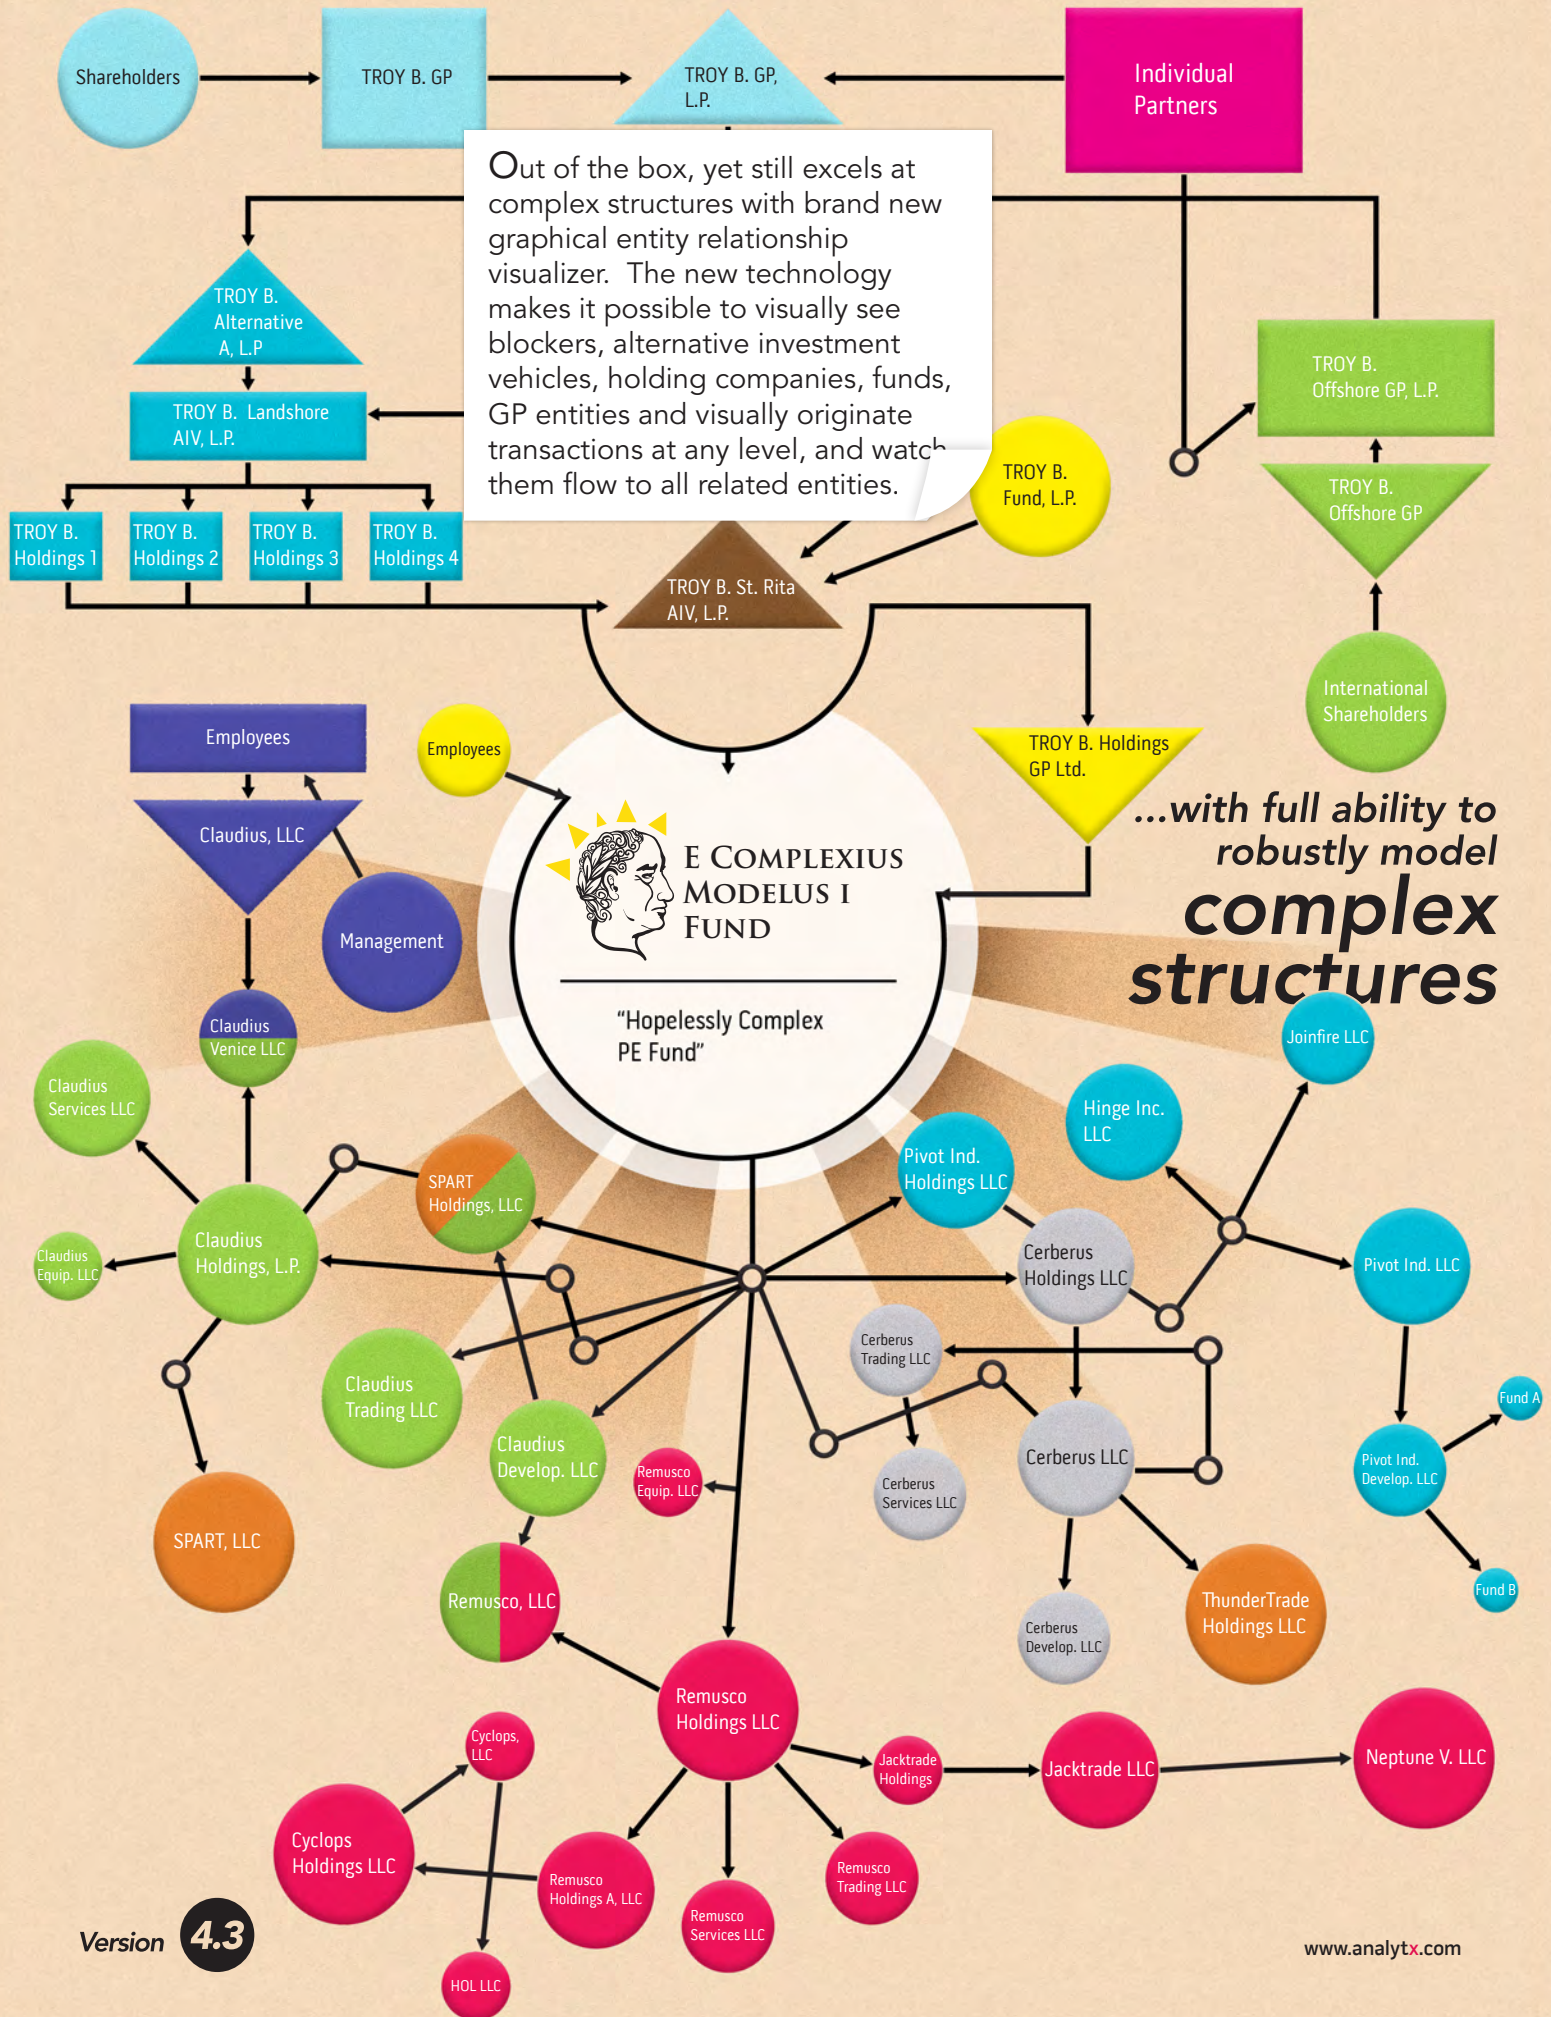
Shareholders

TROY B. GP

TROY B. GP, L.P.

Individual Partners

Out of the box, yet still excels at complex structures with brand new graphical entity relationship visualizer. The new technology makes it possible to visually see blockers, alternative investment vehicles, holding companies, funds, GP entities and visually originate transactions at any level, and watch them flow to all related entities.

TROY B. Alternative A, L.P

TROY B. Landshore AIV, L.P.

TROY B. Holdings 1

TROY B. Holdings 2

TROY B. Holdings 3

TROY B. Holdings 4

TROY B. Offshore GP, L.P.

TROY B. Offshore GP

TROY B. Fund, L.P.

TROY B. St. Rita AIV, L.P.

International Shareholders

TROY B. Holdings GP Ltd.

Employees

Employees

Claudius, LLC

Management

E COMPLEXIUS MODELUS I FUND

"Hopelessly Complex PE Fund"

...with full ability to robustly model complex structures

Claudius Venice LLC

Claudius Services LLC

Claudius Equip. LLC

Claudius Holdings, L.P.

SPART Holdings, LLC

Claudius Trading LLC

Claudius Develop. LLC

SPART, LLC

Remusco Equip. LLC

Remusco, LLC

Joinfire LLC

Hinge Inc. LLC

Pivot Ind. Holdings LLC

Cerberus Holdings LLC

Pivot Ind. LLC

Cerberus Trading LLC

Cerberus Services LLC

Cerberus LLC

Fund A

Pivot Ind. Develop. LLC

Fund B

Cerberus Develop. LLC

ThunderTrade Holdings LLC

Remusco Holdings LLC

Cyclops, LLC

Cyclops Holdings LLC

Jacktrade Holdings

Jacktrade LLC

Neptune V. LLC

Remusco Holdings A, LLC

Remusco Trading LLC

Remusco Services LLC

HOL LLC

Version 4.3

www.analytx.com